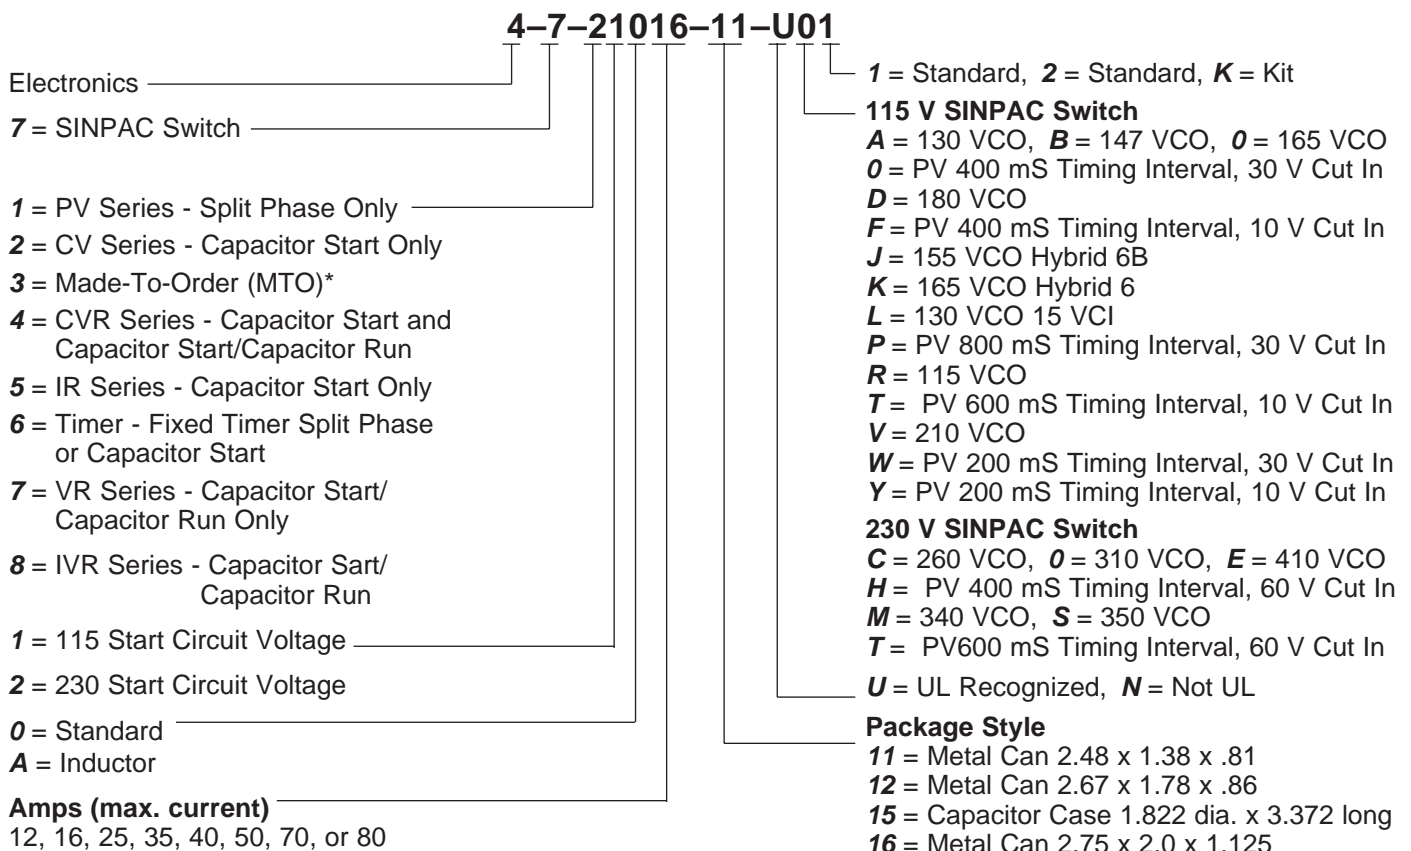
4–7–21016–11–U01

Electronics

*7* = SINPAC Switch

*1* = PV Series - Split Phase Only

*2* = CV Series - Capacitor Start Only

*3* = Made-To-Order (MTO)*

*4* = CVR Series - Capacitor Start and Capacitor Start/Capacitor Run

*5* = IR Series - Capacitor Start Only

*6* = Timer - Fixed Timer Split Phase or Capacitor Start

*7* = VR Series - Capacitor Start/ Capacitor Run Only

*8* = IVR Series - Capacitor Sart/ Capacitor Run

*1* = 115 Start Circuit Voltage

*2* = 230 Start Circuit Voltage

*0* = Standard
*A* = Inductor

**Amps (max. current)**
12, 16, 25, 35, 40, 50, 70, or 80

*1* = Standard, *2* = Standard, *K* = Kit

**115 V SINPAC Switch**
*A* = 130 VCO, *B* = 147 VCO, *0* = 165 VCO
*0* = PV 400 mS Timing Interval, 30 V Cut In
*D* = 180 VCO
*F* = PV 400 mS Timing Interval, 10 V Cut In
*J* = 155 VCO Hybrid 6B
*K* = 165 VCO Hybrid 6
*L* = 130 VCO 15 VCI
*P* = PV 800 mS Timing Interval, 30 V Cut In
*R* = 115 VCO
*T* = PV 600 mS Timing Interval, 10 V Cut In
*V* = 210 VCO
*W* = PV 200 mS Timing Interval, 30 V Cut In
*Y* = PV 200 mS Timing Interval, 10 V Cut In

**230 V SINPAC Switch**
*C* = 260 VCO, *0* = 310 VCO, *E* = 410 VCO
*H* = PV 400 mS Timing Interval, 60 V Cut In
*M* = 340 VCO, *S* = 350 VCO
*T* = PV600 mS Timing Interval, 60 V Cut In

*U* = UL Recognized, *N* = Not UL

**Package Style**
*11* = Metal Can 2.48 x 1.38 x .81
*12* = Metal Can 2.67 x 1.78 x .86
*15* = Capacitor Case 1.822 dia. x 3.372 long
*16* = Metal Can 2.75 x 2.0 x 1.125